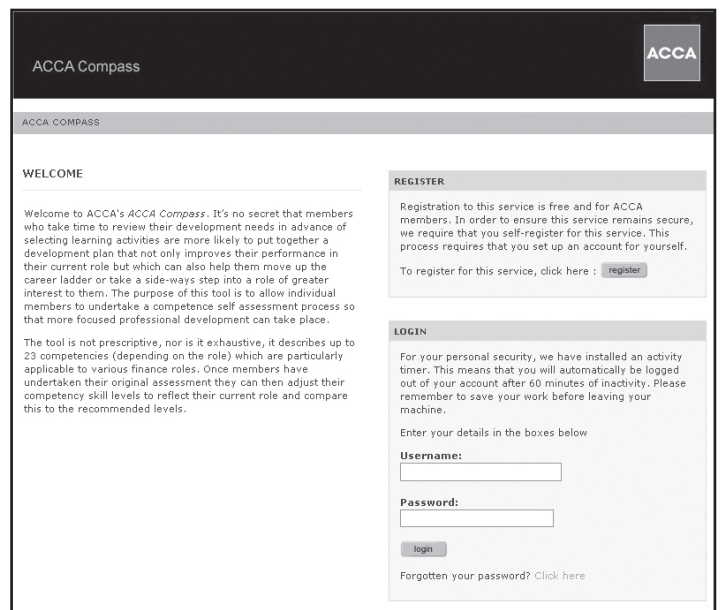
ACCA Compass

ACCA

ACCA COMPASS

WELCOME

Welcome to ACCA's *ACCA Compass*. It's no secret that members who take time to review their development needs in advance of selecting learning activities are more likely to put together a development plan that not only improves their performance in their current role but which can also help them move up the career ladder or take a side-ways step into a role of greater interest to them. The purpose of this tool is to allow individual members to undertake a competence self assessment process so that more focused professional development can take place.

The tool is not prescriptive, nor is it exhaustive, it describes up to 23 competencies (depending on the role) which are particularly applicable to various finance roles. Once members have undertaken their original assessment they can then adjust their competency skill levels to reflect their current role and compare this to the recommended levels.

REGISTER

Registration to this service is free and for ACCA members. In order to ensure this service remains secure, we require that you self-register for this service. This process requires that you set up an account for yourself.

To register for this service, click here : register

LOGIN

For your personal security, we have installed an activity timer. This means that you will automatically be logged out of your account after 60 minutes of inactivity. Please remember to save your work before leaving your machine.

Enter your details in the boxes below

Username:

Password:

login

Forgotten your password? Click here